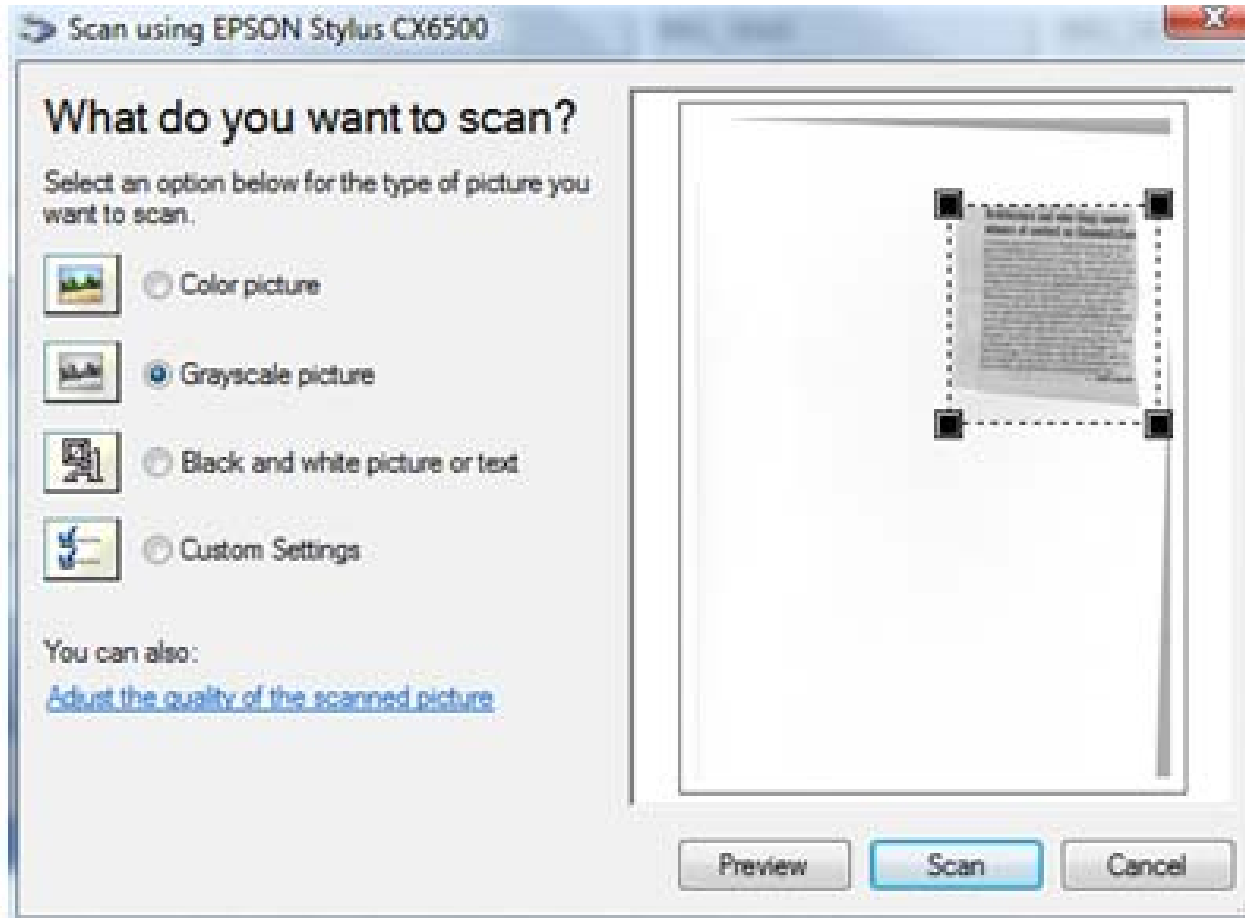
Scan using EPSON Stylus CX6500

What do you want to scan?

Select an option below for the type of picture you want to scan.

Color picture

Grayscale picture

Black and white picture or text

Custom Settings

You can also:

Adjust the quality of the scanned picture

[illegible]

Preview

Scan

Cancel